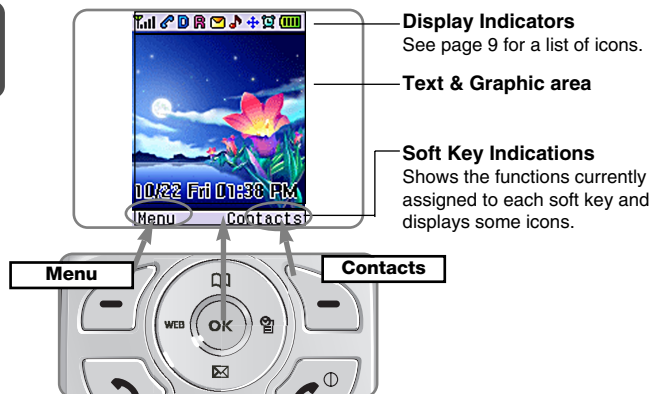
Display Indicators
See page 9 for a list of icons.

Text & Graphic area

Soft Key Indications
Shows the functions currently assigned to each soft key and displays some icons.

D R

10/22 Fri 01:38 PM

Menu Contacts

Menu

Contacts

WEB

OK